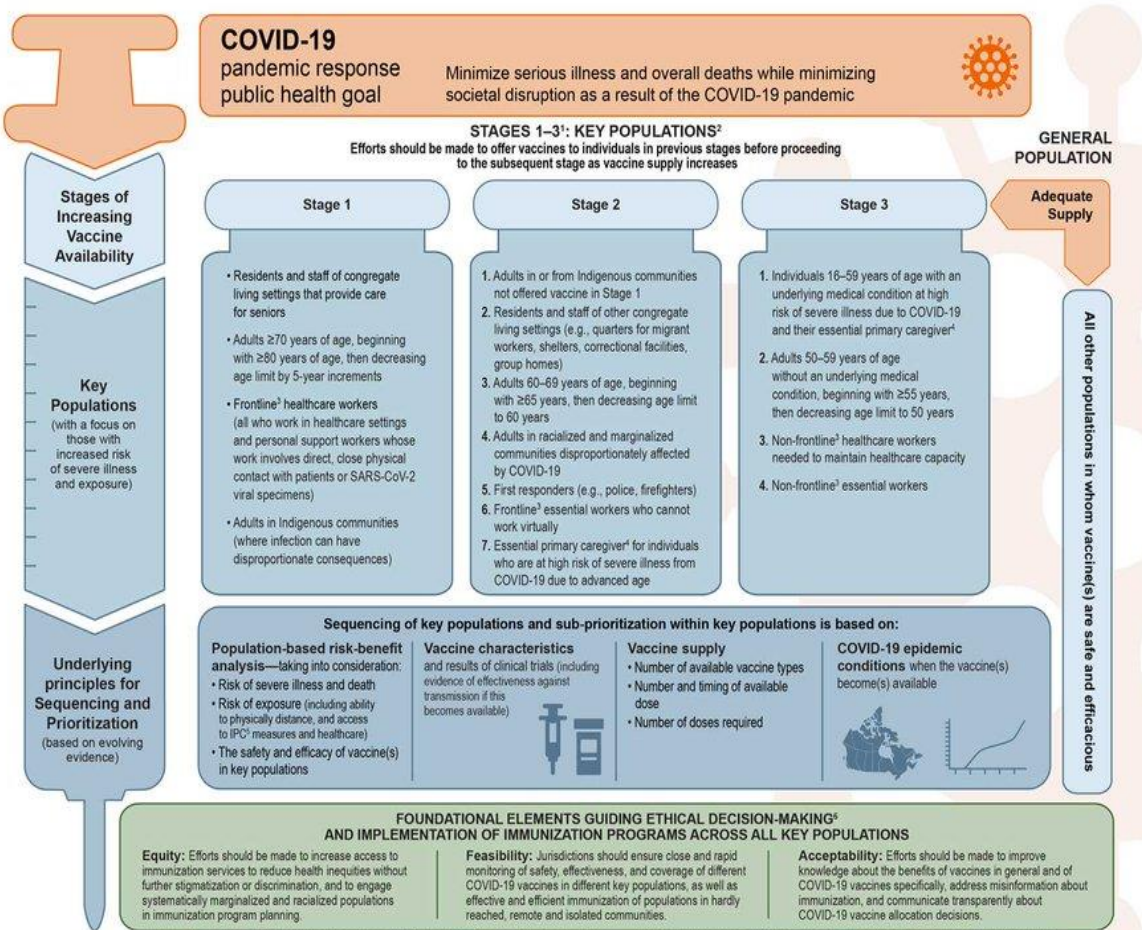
COVID-19
pandemic response public health goal

Minimize serious illness and overall deaths while minimizing societal disruption as a result of the COVID-19 pandemic

STAGES 1–3$^1$: KEY POPULATIONS$^2$
Efforts should be made to offer vaccines to individuals in previous stages before proceeding to the subsequent stage as vaccine supply increases

GENERAL POPULATION

Stages of Increasing Vaccine Availability

Stage 1

Stage 2

Stage 3

Adequate Supply

Key Populations (with a focus on those with increased risk of severe illness and exposure)

• Residents and staff of congregate living settings that provide care for seniors

• Adults ≥70 years of age, beginning with ≥80 years of age, then decreasing age limit by 5-year increments

• Frontline$^3$ healthcare workers (all who work in healthcare settings and personal support workers whose work involves direct, close physical contact with patients or SARS-CoV-2 viral specimens)

• Adults in Indigenous communities (where infection can have disproportionate consequences)

1. Adults in or from Indigenous communities not offered vaccine in Stage 1
2. Residents and staff of other congregate living settings (e.g., quarters for migrant workers, shelters, correctional facilities, group homes)
3. Adults 60–69 years of age, beginning with ≥65 years, then decreasing age limit to 60 years
4. Adults in racialized and marginalized communities disproportionately affected by COVID-19
5. First responders (e.g., police, firefighters)
6. Frontline$^3$ essential workers who cannot work virtually
7. Essential primary caregiver$^4$ for individuals who are at high risk of severe illness from COVID-19 due to advanced age

1. Individuals 16–59 years of age with an underlying medical condition at high risk of severe illness due to COVID-19 and their essential primary caregiver$^4$
2. Adults 50–59 years of age without an underlying medical condition, beginning with ≥55 years, then decreasing age limit to 50 years
3. Non-frontline$^3$ healthcare workers needed to maintain healthcare capacity
4. Non-frontline$^3$ essential workers

All other populations in whom vaccine(s) are safe and efficacious

Underlying principles for Sequencing and Prioritization (based on evolving evidence)

Sequencing of key populations and sub-prioritization within key populations is based on:

Population-based risk-benefit analysis—taking into consideration:
• Risk of severe illness and death
• Risk of exposure (including ability to physically distance, and access to IPC$^5$ measures and healthcare)
• The safety and efficacy of vaccine(s) in key populations

Vaccine characteristics and results of clinical trials (including evidence of effectiveness against transmission if this becomes available)

Vaccine supply
• Number of available vaccine types
• Number and timing of available dose
• Number of doses required

COVID-19 epidemic conditions when the vaccine(s) become(s) available

FOUNDATIONAL ELEMENTS GUIDING ETHICAL DECISION-MAKING$^5$ AND IMPLEMENTATION OF IMMUNIZATION PROGRAMS ACROSS ALL KEY POPULATIONS

Equity: Efforts should be made to increase access to immunization services to reduce health inequities without further stigmatization or discrimination, and to engage systematically marginalized and racialized populations in immunization program planning.

Feasibility: Jurisdictions should ensure close and rapid monitoring of safety, effectiveness, and coverage of different COVID-19 vaccines in different key populations, as well as effective and efficient immunization of populations in hardly reached, remote and isolated communities.

Acceptability: Efforts should be made to improve knowledge about the benefits of vaccines in general and of COVID-19 vaccines specifically, address misinformation about immunization, and communicate transparently about COVID-19 vaccine allocation decisions.